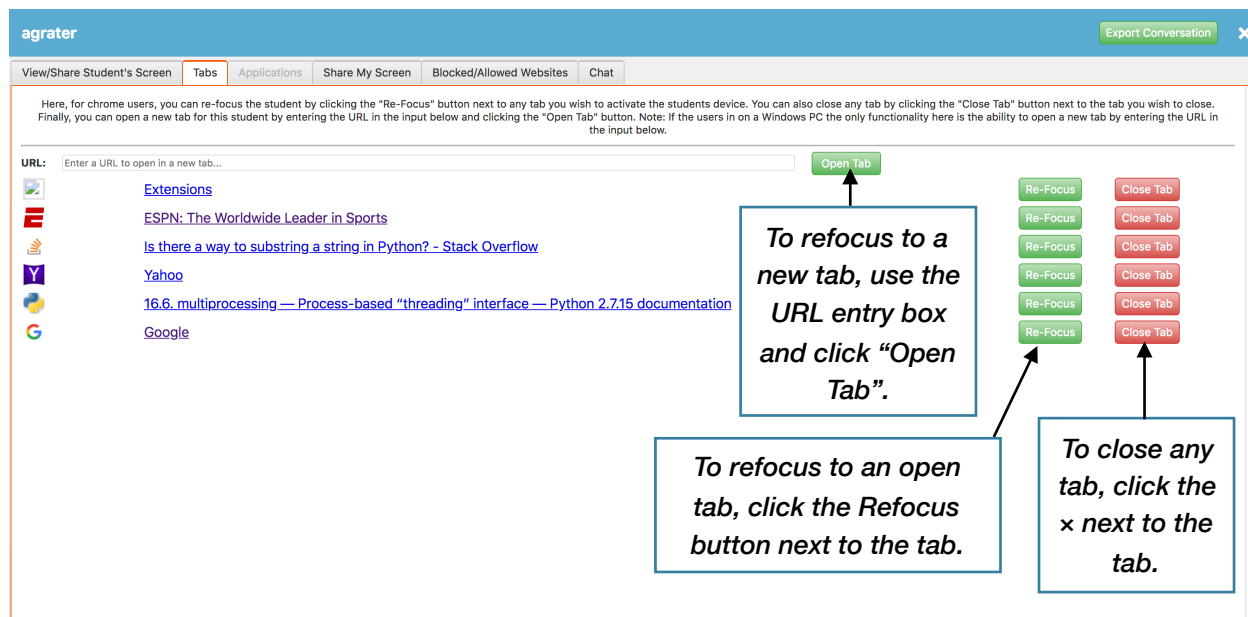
agrater

Export Conversation

×

View/Share Student's Screen | Tabs | Applications | Share My Screen | Blocked/Allowed Websites | Chat

Here, for chrome users, you can re-focus the student by clicking the "Re-Focus" button next to any tab you wish to activate the students device. You can also close any tab by clicking the "Close Tab" button next to the tab you wish to close. Finally, you can open a new tab for this student by entering the URL in the input below and clicking the "Open Tab" button. Note: If the users in on a Windows PC the only functionality here is the ability to open a new tab by entering the URL in the input below.

URL: Enter a URL to open in a new tab...

Open Tab

Extensions
ESPN: The Worldwide Leader in Sports
Is there a way to substring a string in Python? - Stack Overflow
Yahoo
16.6. multiprocessing — Process-based "threading" interface — Python 2.7.15 documentation
Google

Re-Focus | Close Tab
Re-Focus | Close Tab
Re-Focus | Close Tab
Re-Focus | Close Tab
Re-Focus | Close Tab
Re-Focus | Close Tab

To refocus to a new tab, use the URL entry box and click "Open Tab".

To refocus to an open tab, click the Refocus button next to the tab.

To close any tab, click the × next to the tab.